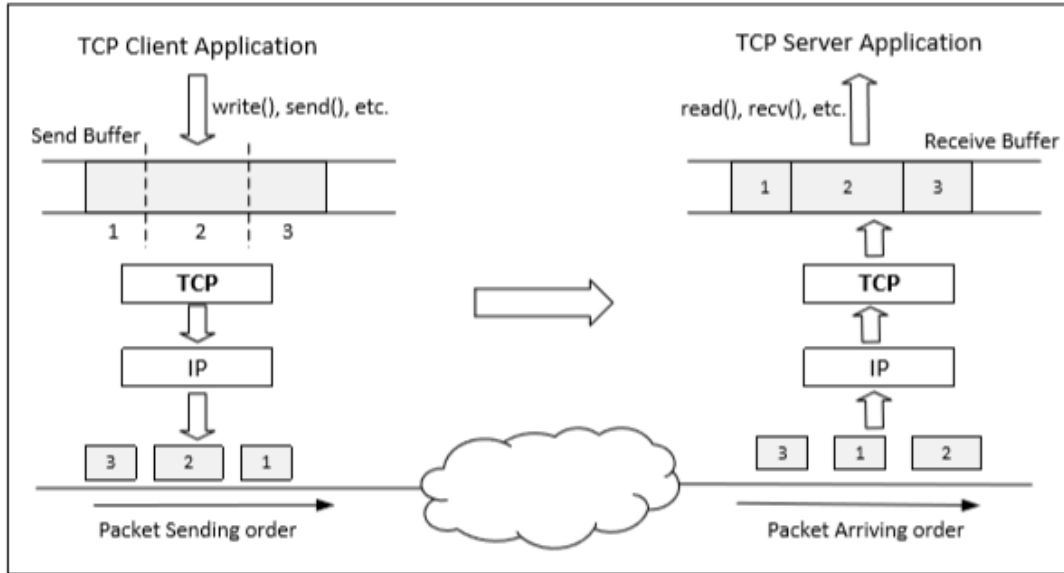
TCP Client Application

write(), send(), etc.

Send Buffer

1 2 3

TCP

IP

3 2 1

Packet Sending order

TCP Server Application

read(), recv(), etc.

Receive Buffer

1 2 3

TCP

IP

3 1 2

Packet Arriving order